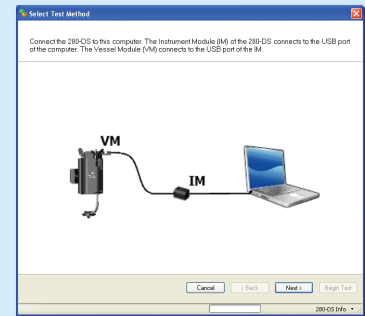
Select Test Method

Connect the 280-DS to this computer. The Instrument Module (IM) of the 280-DS connects to the USB port of the computer. The Vessel Module (VM) connects to the USB port of the IM.

VM

IM

Cancel
< Back
Next >
Begin Test

280-DS Info